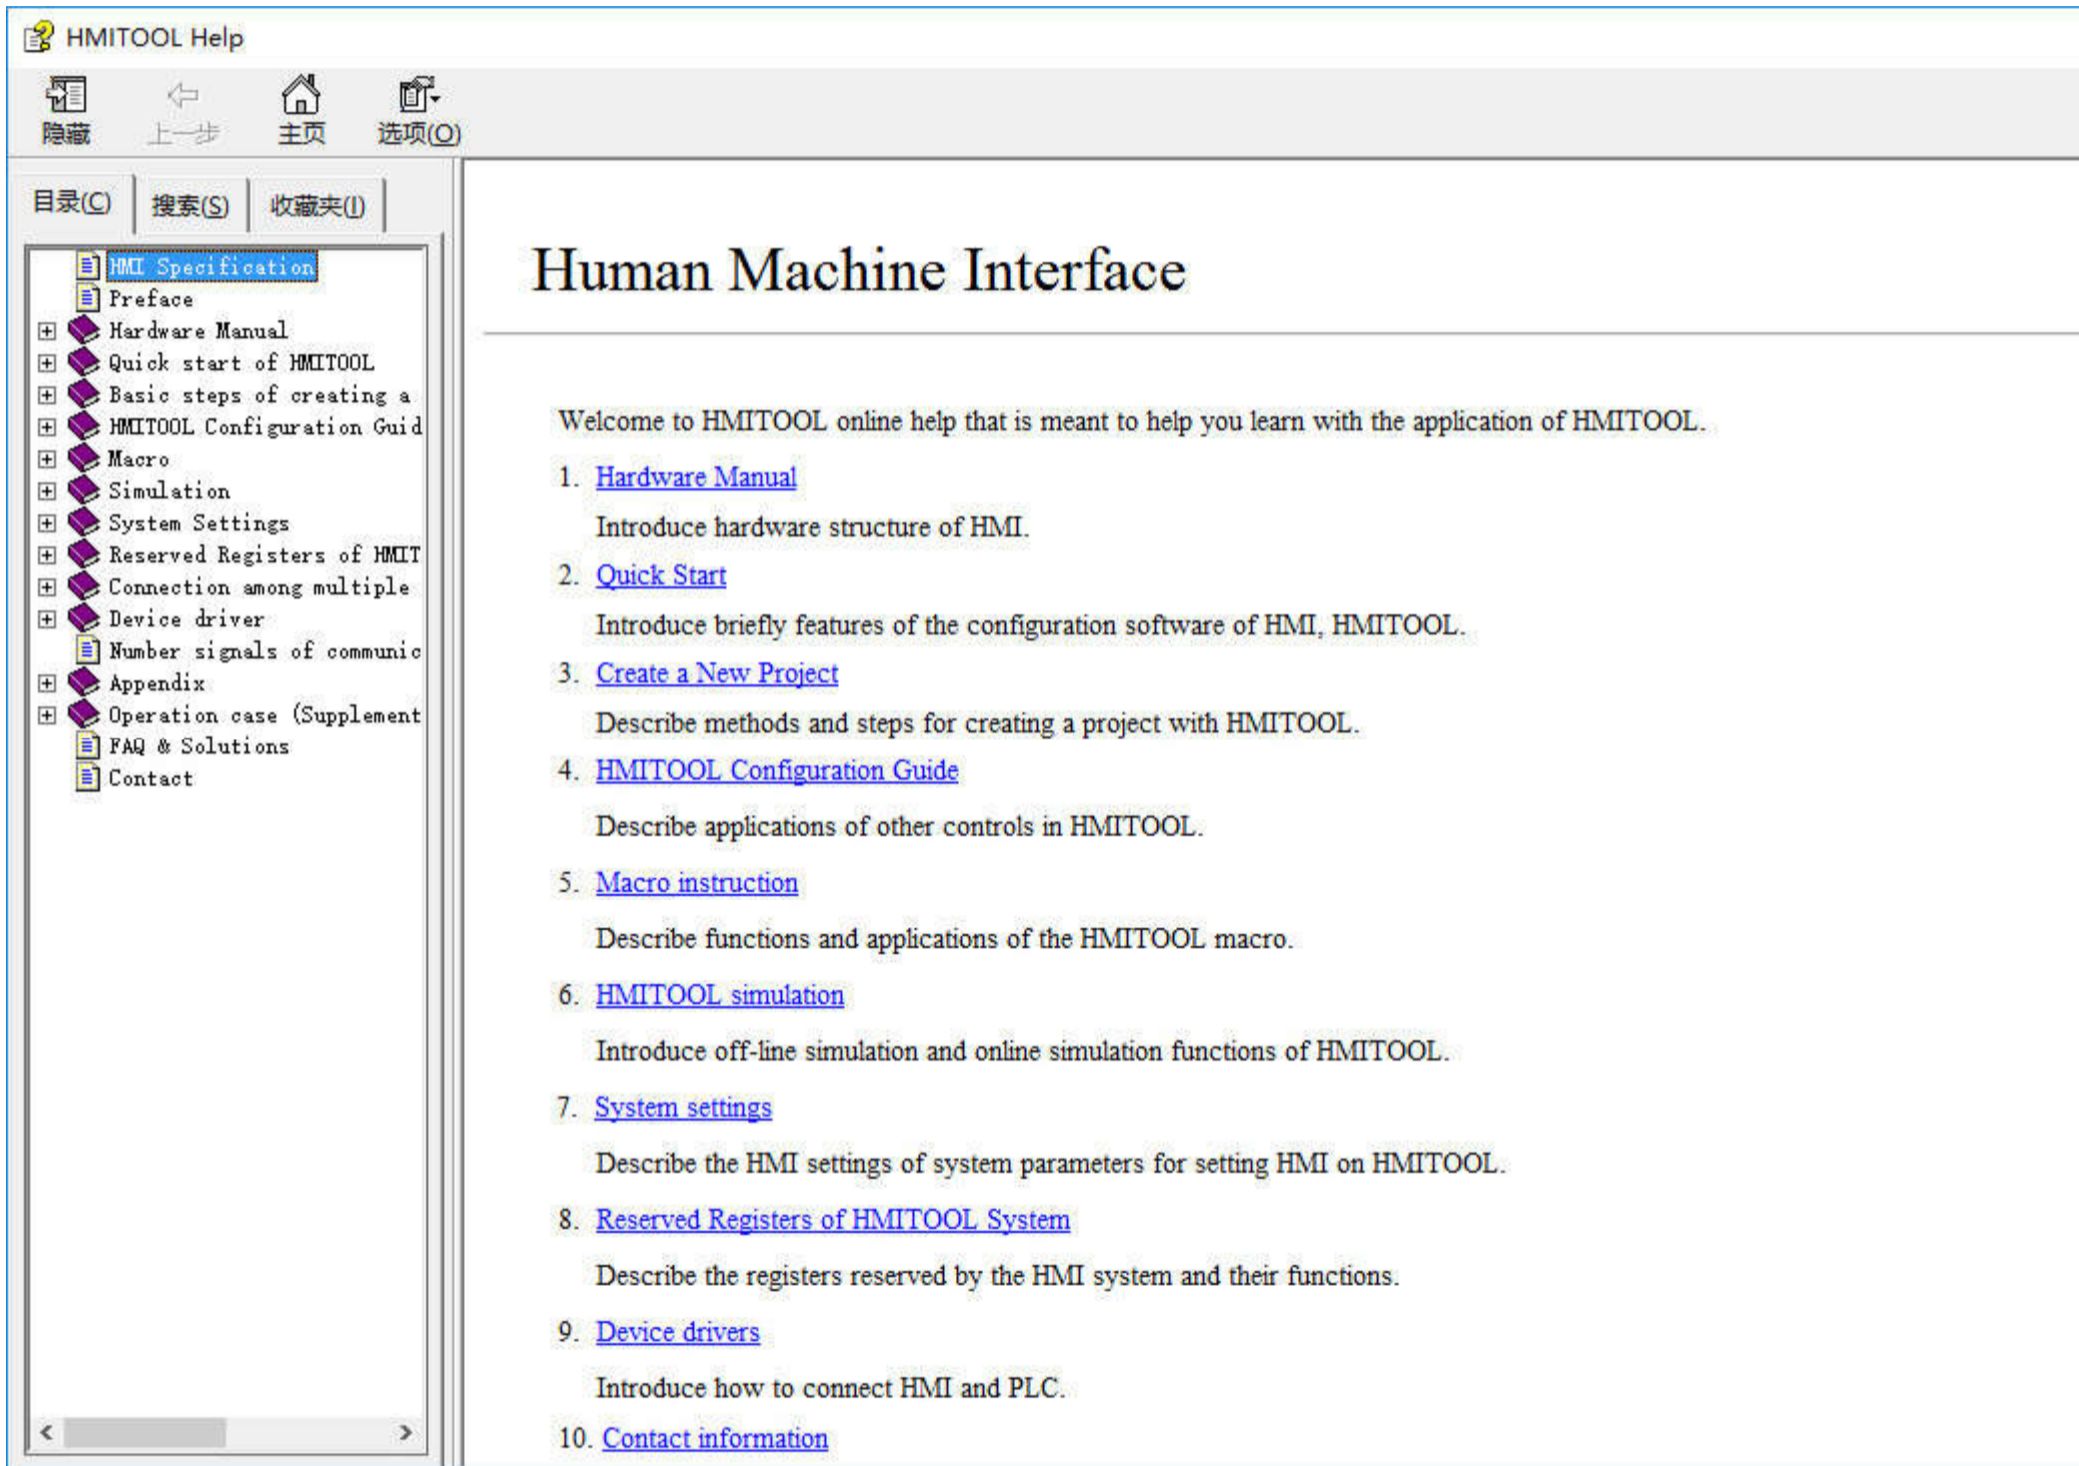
HMITOOL Help

隐藏 上一步 主页 选项(O)

目录(C) 搜索(S) 收藏夹(I)

HMI Specification
Preface
Hardware Manual
Quick start of HMITOOL
Basic steps of creating a
HMITOOL Configuration Guid
Macro
Simulation
System Settings
Reserved Registers of HMIT
Connection among multiple
Device driver
Number signals of communic
Appendix
Operation case (Supplement
FAQ & Solutions
Contact

Human Machine Interface

Welcome to HMITOOL online help that is meant to help you learn with the application of HMITOOL.

1. Hardware Manual

Introduce hardware structure of HMI.

2. Quick Start

Introduce briefly features of the configuration software of HMI, HMITOOL.

3. Create a New Project

Describe methods and steps for creating a project with HMITOOL.

4. HMITOOL Configuration Guide

Describe applications of other controls in HMITOOL.

5. Macro instruction

Describe functions and applications of the HMITOOL macro.

6. HMITOOL simulation

Introduce off-line simulation and online simulation functions of HMITOOL.

7. System settings

Describe the HMI settings of system parameters for setting HMI on HMITOOL.

8. Reserved Registers of HMITOOL System

Describe the registers reserved by the HMI system and their functions.

9. Device drivers

Introduce how to connect HMI and PLC.

10. Contact information